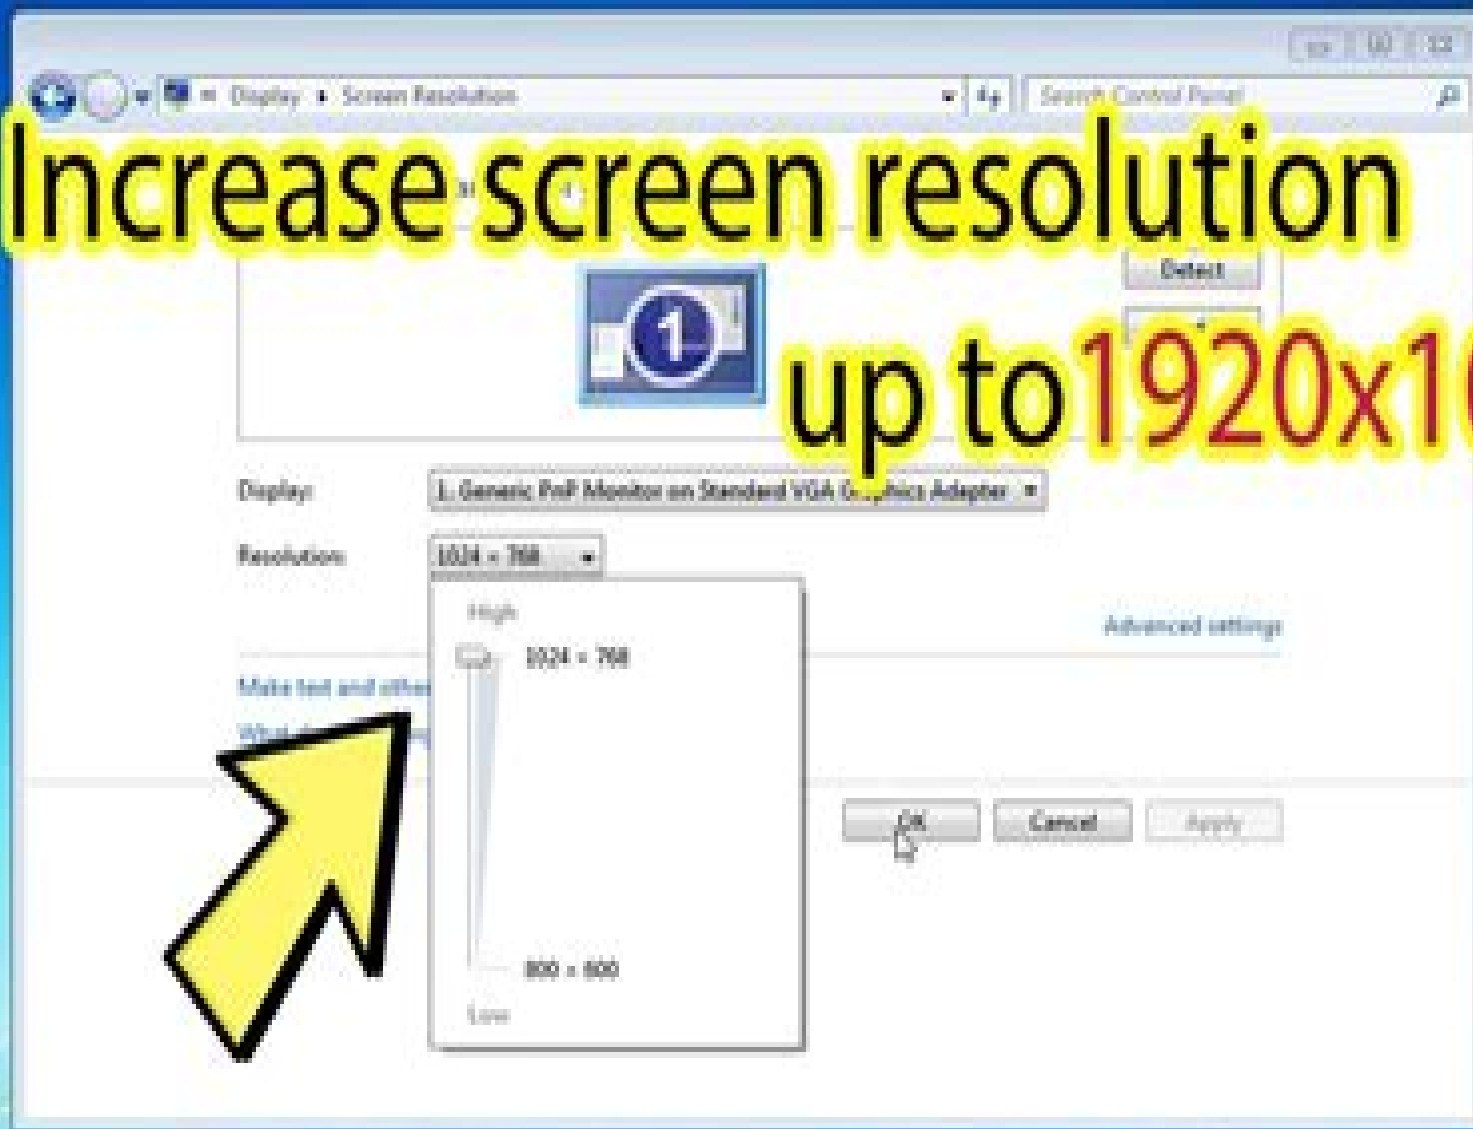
« Display ▸ Screen Resolution

Search Control Panel

Increase screen resolution

Detect

up to1920x1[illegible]

Display: 1. Generic PnP Monitor on Standard VGA Graphics Adapter

Resolution: 1024 × 768

High

1024 × 768

800 × 600

Low

Advanced settings

Make text and other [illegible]

What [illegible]

OK

Cancel

Apply